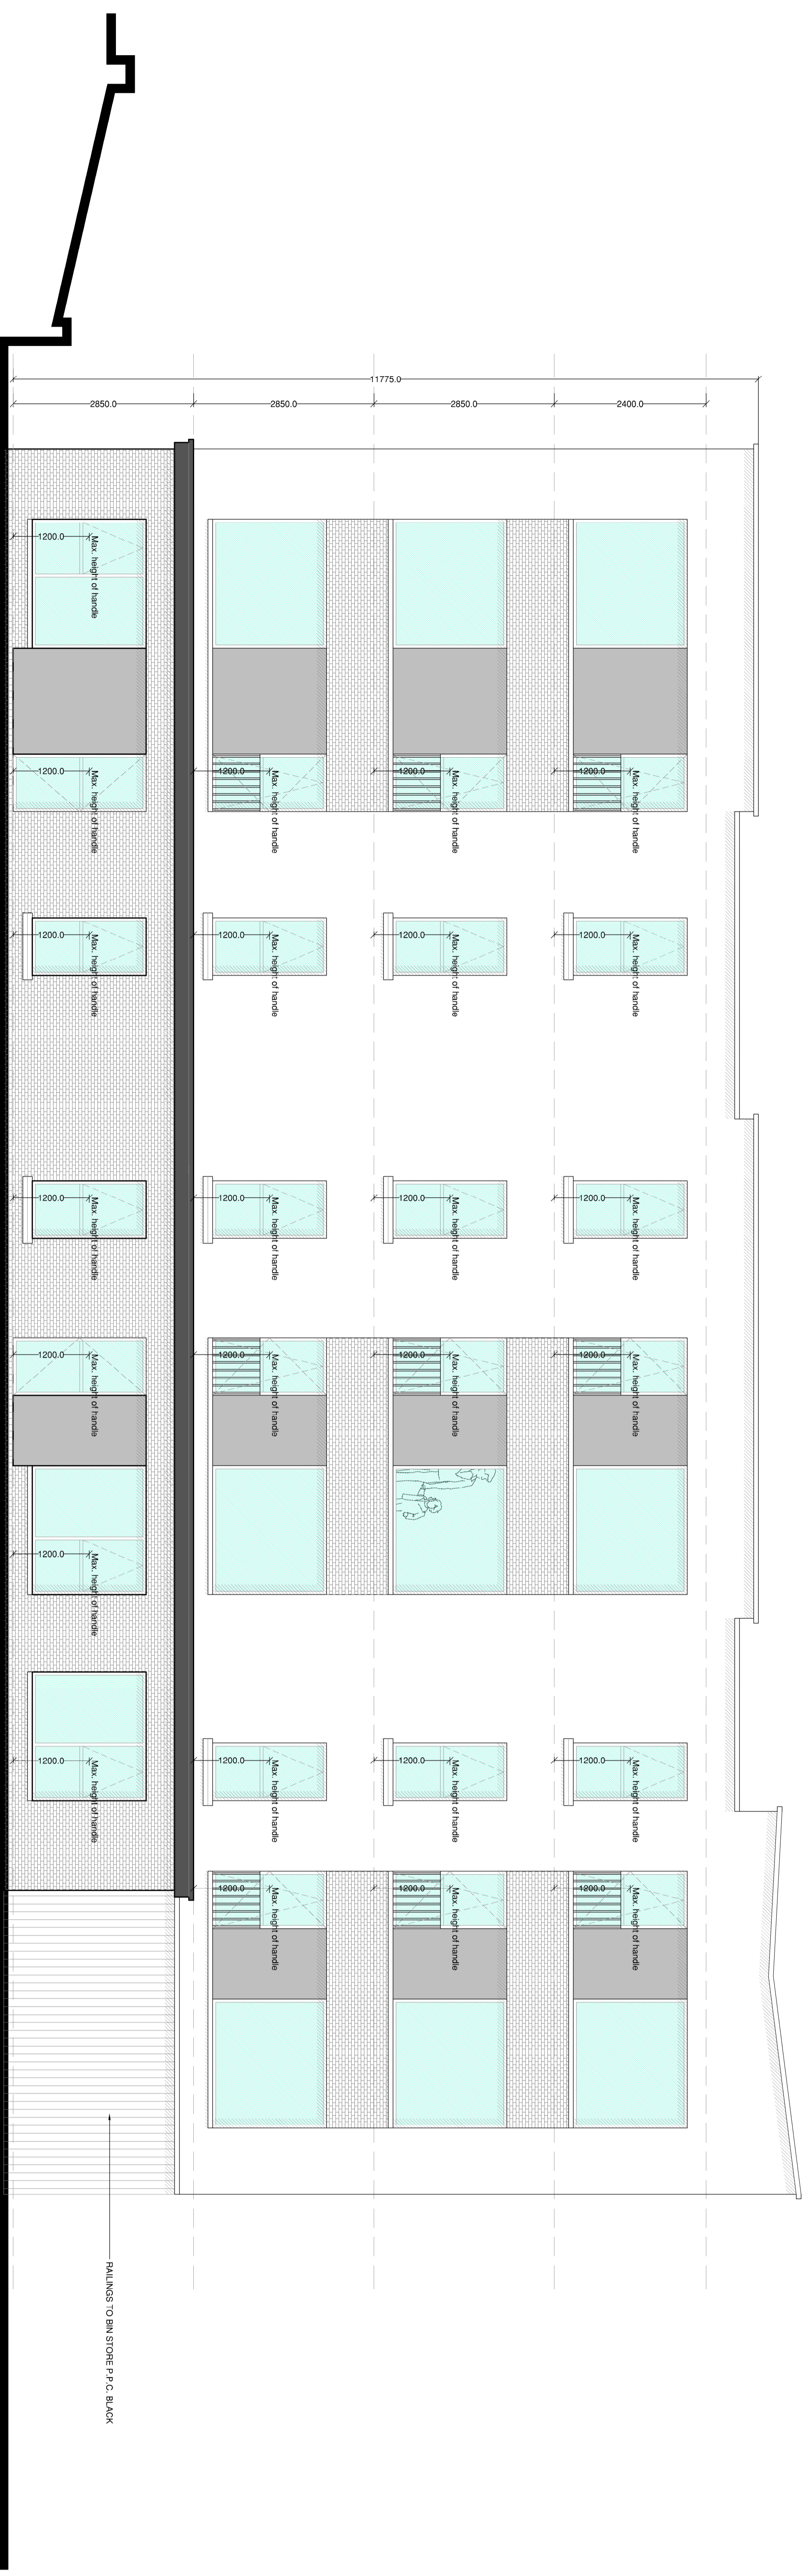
11775.0
2850.0
2850.0
2850.0
2400.0

1200.0 Max. height of handle
1200.0 Max. height of handle
1200.0 Max. height of handle
1200.0 Max. height of handle
1200.0 Max. height of handle
1200.0 Max. height of handle
1200.0 Max. height of handle
1200.0 Max. height of handle
1200.0 Max. height of handle
1200.0 Max. height of handle
1200.0 Max. height of handle
1200.0 Max. height of handle
1200.0 Max. height of handle
1200.0 Max. height of handle
1200.0 Max. height of handle
1200.0 Max. height of handle
1200.0 Max. height of handle
1200.0 Max. height of handle
1200.0 Max. height of handle
1200.0 Max. height of handle
1200.0 Max. height of handle
1200.0 Max. height of handle
1200.0 Max. height of handle
1200.0 Max. height of handle
1200.0 Max. height of handle

RAILINGS TO BIN STORE P.P.C. BLACK